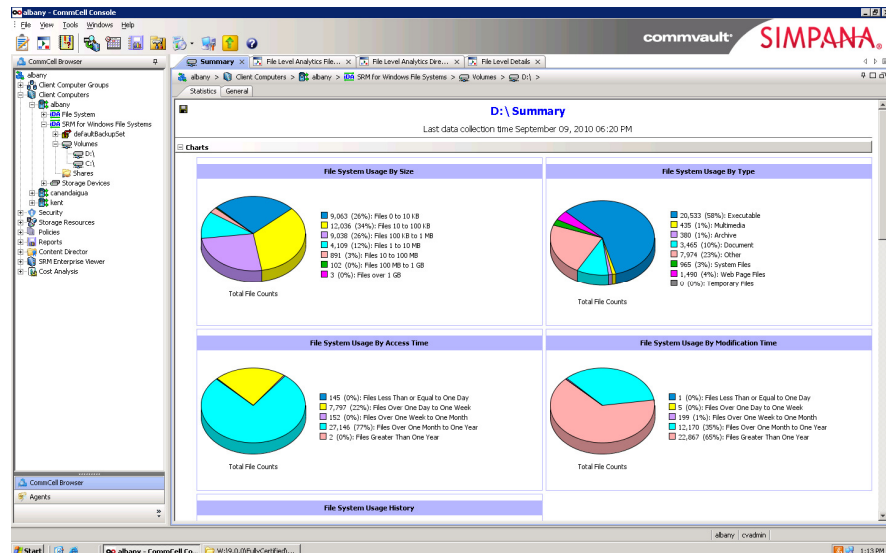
albany - CommCell Console

File View Tools Windows Help

commvault SIMPANA

CommCell Browser

albany
Client Computer Groups
Client Computers
albany
File System
SRM for Windows File Systems
defaultBackupSet
Volumes
D:\
C:\
Shares
Storage Devices
canandaigua
kent
Security
Storage Resources
Policies
Reports
Content Director
SRM Enterprise Viewer
Cost Analysis

CommCell Browser
Agents

Summary | File Level Analytics File... | File Level Analytics Dire... | File Level Details

albany > Client Computers > albany > SRM for Windows File Systems > Volumes > D:\ >

Statistics | General

D:\ Summary

Last data collection time September 09, 2010 06:20 PM

Charts

File System Usage By Size

9,063 (26%): Files 0 to 10 kB
12,036 (34%): Files 10 to 100 kB
9,038 (26%): Files 100 kB to 1 MB
4,109 (12%): Files 1 to 10 MB
891 (3%): Files 10 to 100 MB
102 (0%): Files 100 MB to 1 GB
3 (0%): Files over 1 GB

Total File Counts

File System Usage By Type

20,533 (58%): Executable
435 (1%): Multimedia
380 (1%): Archive
3,465 (10%): Document
7,974 (23%): Other
965 (3%): System Files
1,490 (4%): Web Page Files
0 (0%): Temporary Files

Total File Counts

File System Usage By Access Time

145 (0%): Files Less Than or Equal to One Day
7,797 (22%): Files Over One Day to One Week
152 (0%): Files Over One Week to One Month
27,146 (77%): Files Over One Month to One Year
2 (0%): Files Greater Than One Year

Total File Counts

File System Usage By Modification Time

1 (0%): Files Less Than or Equal to One Day
5 (0%): Files Over One Day to One Week
199 (1%): Files Over One Week to One Month
12,170 (35%): Files Over One Month to One Year
22,867 (65%): Files Greater Than One Year

Total File Counts

File System Usage History

albany | cvadmin

Start | albany - CommCell Co... | W:\9.0.0(FullyCertified)... | 1:13 PM